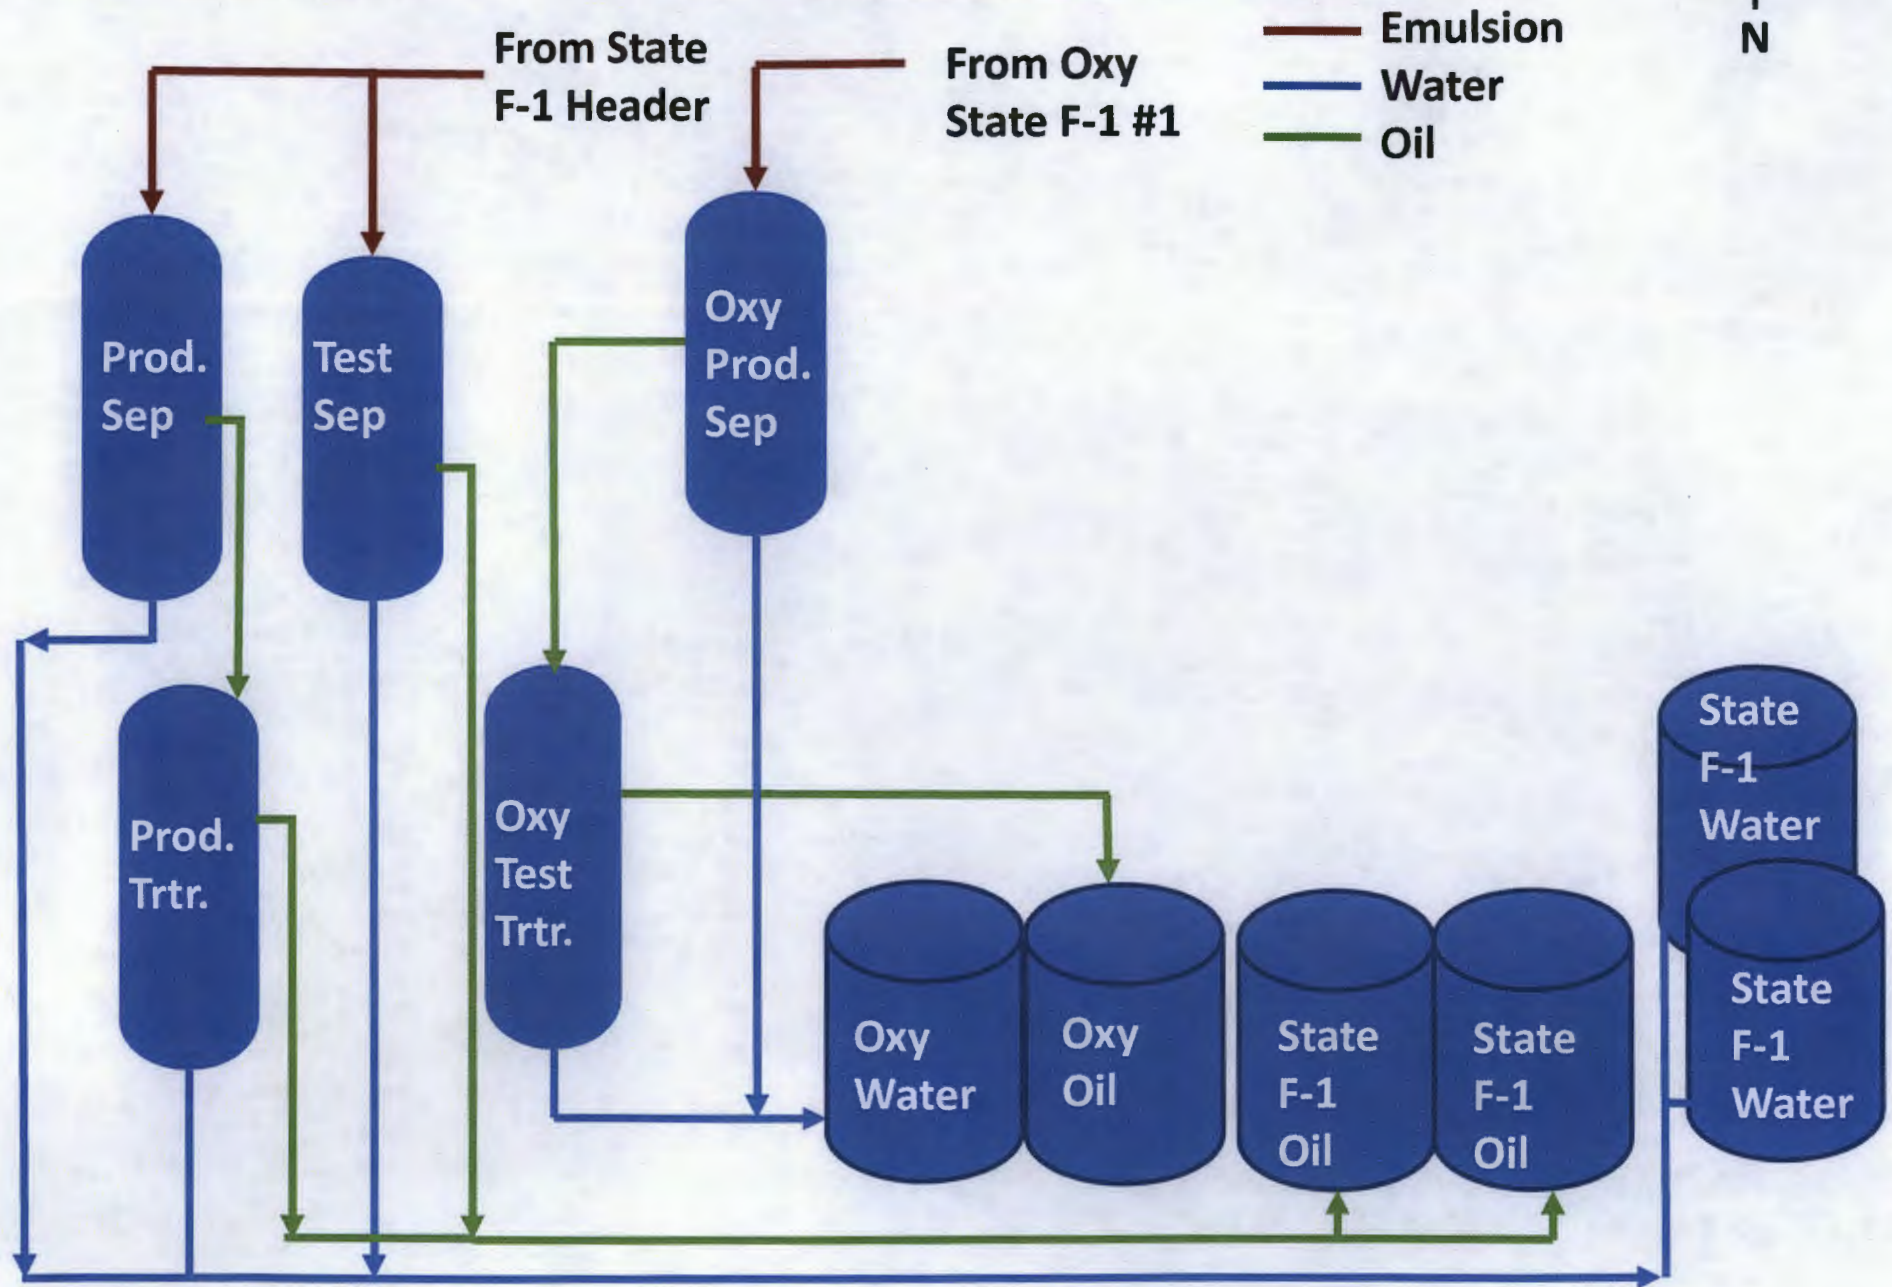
From State F-1 Header

From Oxy State F-1 #1

Emulsion
Water
Oil

N

Prod. Sep

Test Sep

Oxy Prod. Sep

Prod. Trtr.

Oxy Test Trtr.

Oxy Water

Oxy Oil

State F-1 Oil

State F-1 Oil

State F-1 Water

State F-1 Water